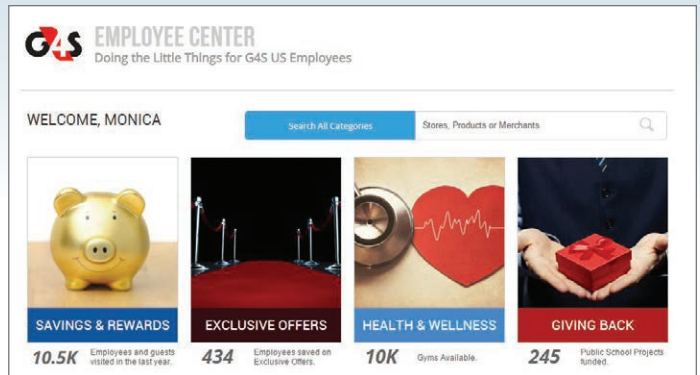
G4S EMPLOYEE CENTER
Doing the Little Things for G4S US Employees

WELCOME, MONICA

Search All Categories
Stores, Products or Merchants

SAVINGS & REWARDS
10.5K Employees and guests visited in the last year.

EXCLUSIVE OFFERS
434 Employees saved on Exclusive Offers.

HEALTH & WELLNESS
10K Gyms Available.

GIVING BACK
245 Public School Projects funded.